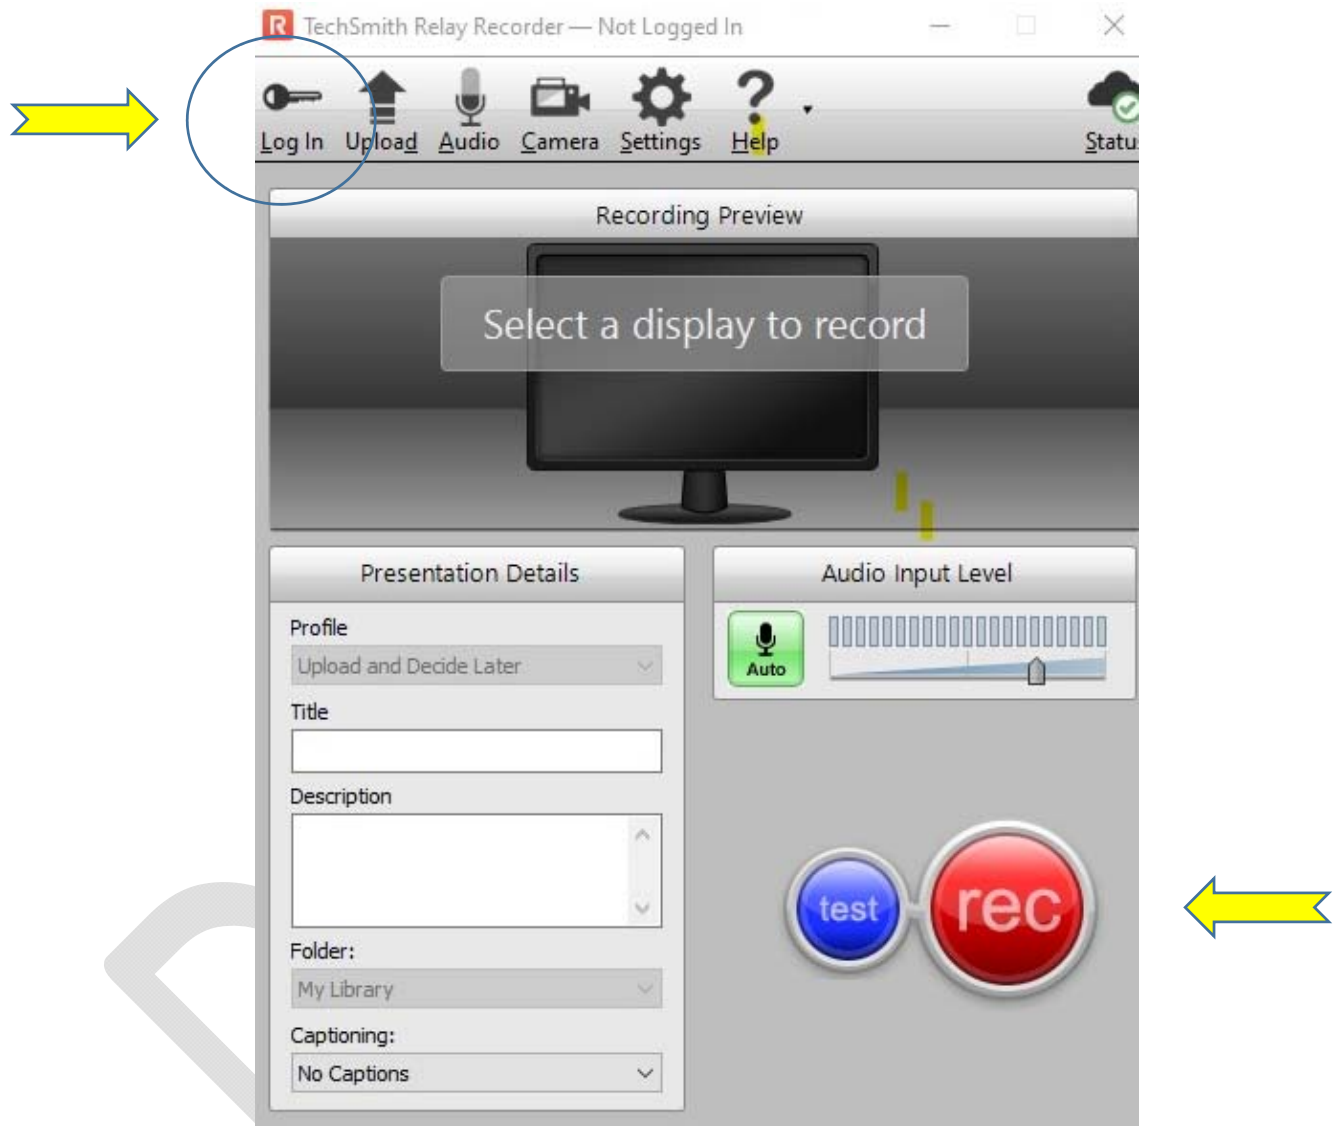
TechSmith Relay Recorder — Not Logged In

Log In Upload Audio Camera Settings Help Statu

Recording Preview

Select a display to record

Presentation Details

Profile

Upload and Decide Later

Title

Description

Folder:

My Library

Captioning:

No Captions

Audio Input Level

Auto

test

rec